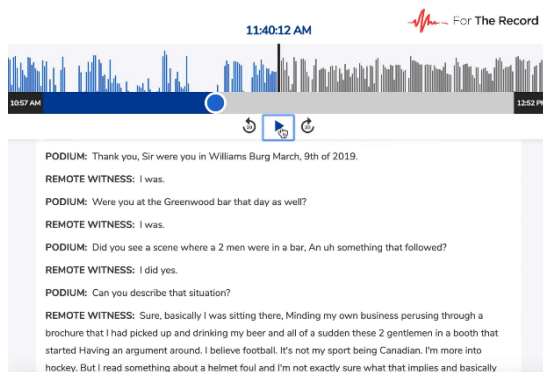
11:40:12 AM

For The Record

10:57 AM

12:52 PM

10

10

PODIUM: Thank you, Sir were you in Williams Burg March, 9th of 2019.

REMOTE WITNESS: I was.

PODIUM: Were you at the Greenwood bar that day as well?

REMOTE WITNESS: I was.

PODIUM: Did you see a scene where a 2 men were in a bar, An uh something that followed?

REMOTE WITNESS: I did yes.

PODIUM: Can you describe that situation?

REMOTE WITNESS: Sure, basically I was sitting there, Minding my own business perusing through a brochure that I had picked up and drinking my beer and all of a sudden these 2 gentlemen in a booth that started Having an argument around. I believe football. It's not my sport being Canadian. I'm more into hockey. But I read something about a helmet foul and I'm not exactly sure what that implies and basically